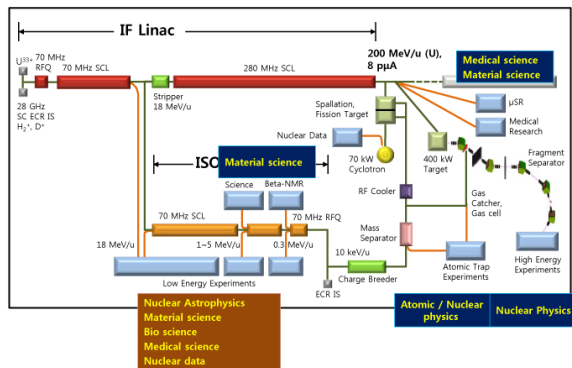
IF Linac

$U^{33+}$

70 MHz RFQ

70 MHz SCL

280 MHz SCL

200 MeV/u (U), 8 μA

Medical science
Material science

28 GHz SC ECR IS
$H_2^+$, $D^+$

Stripper
18 MeV/u

Spallation, Fission Target

μSR

Medical Research

Nuclear Data

70 kW Cyclotron

400 kW Target

Fragment Separator

ISO

Material science

Science

Beta-NMR

RF Cooler

Gas Catcher, Gas cell

70 MHz SCL

70 MHz RFQ

Mass Separator

18 MeV/u

1~5 MeV/u

0.3 MeV/u

10 keV/u

Low Energy Experiments

Charge Breeder

Atomic Trap Experiments

High Energy Experiments

ECR IS

Nuclear Astrophysics
Material science
Bio science
Medical science
Nuclear data

Atomic / Nuclear physics

Nuclear Physics